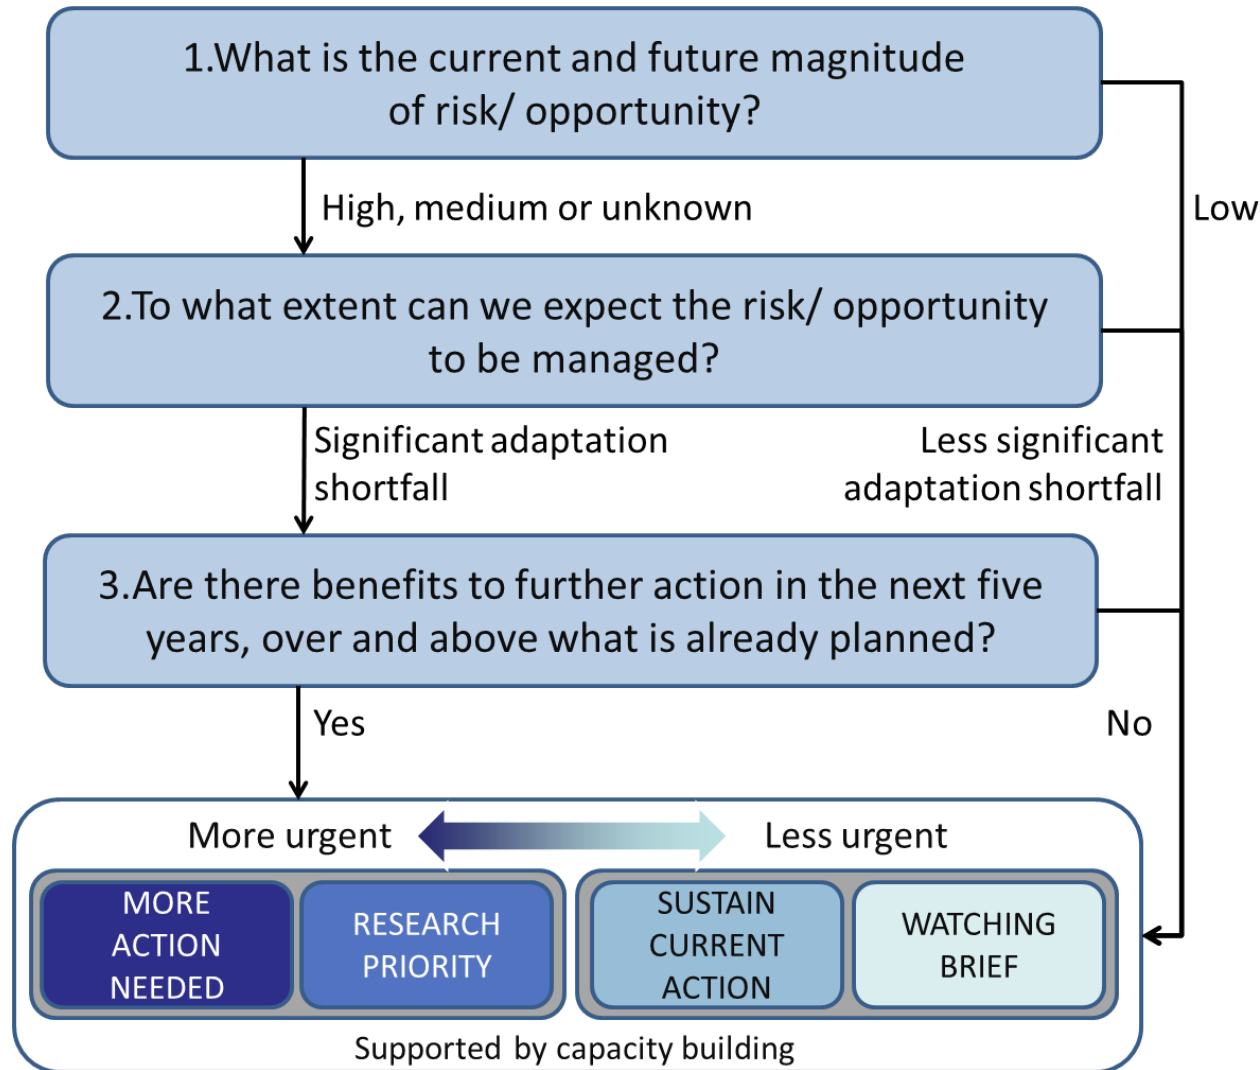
1.What is the current and future magnitude of risk/ opportunity?

High, medium or unknown

Low

2.To what extent can we expect the risk/ opportunity to be managed?

Significant adaptation shortfall

Less significant adaptation shortfall

3.Are there benefits to further action in the next five years, over and above what is already planned?

Yes

No

More urgent

Less urgent

MORE ACTION NEEDED

RESEARCH PRIORITY

SUSTAIN CURRENT ACTION

WATCHING BRIEF

Supported by capacity building